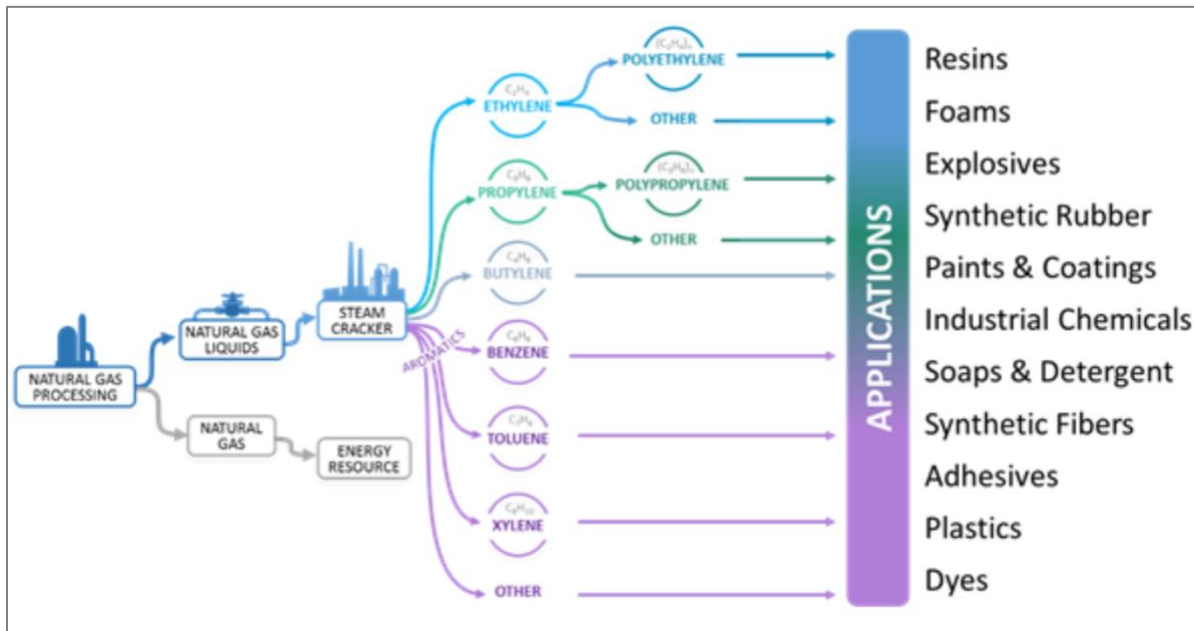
NATURAL GAS PROCESSING

NATURAL GAS LIQUIDS

NATURAL GAS

ENERGY RESOURCE

STEAM CRACKER

AROMATICS

$C_2H_4$
ETHYLENE

$(C_2H_4)_n$
POLYETHYLENE

OTHER

$C_3H_6$
PROPYLENE

$(C_3H_6)_n$
POLYPROPYLENE

OTHER

$C_4H_8$
BUTYLENE

$C_6H_6$
BENZENE

$C_7H_8$
TOLUENE

$C_8H_{10}$
XYLENE

OTHER

APPLICATIONS

Resins
Foams
Explosives
Synthetic Rubber
Paints & Coatings
Industrial Chemicals
Soaps & Detergent
Synthetic Fibers
Adhesives
Plastics
Dyes